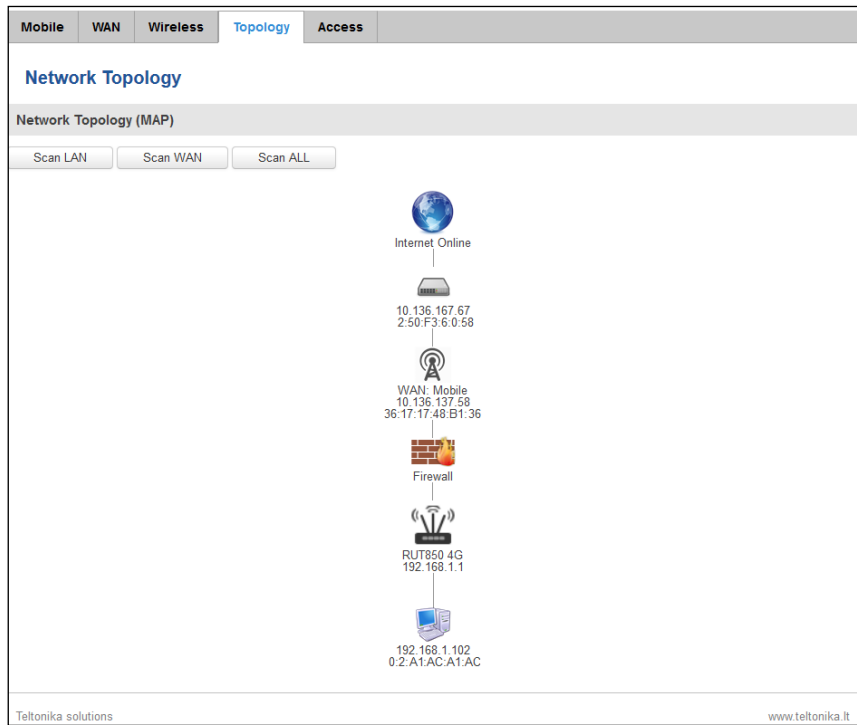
Mobile WAN Wireless Topology Access

Network Topology

Network Topology (MAP)

Scan LAN Scan WAN Scan ALL

Internet Online

10.136.167.67
2:50:F3:6:0:58

WAN: Mobile
10.136.137.58
36:17:17:48:B1:36

Firewall

RUT850 4G
192.168.1.1

192.168.1.102
0:2:A1:AC:A1:AC

Teltonika solutions

www.teltonika.lt